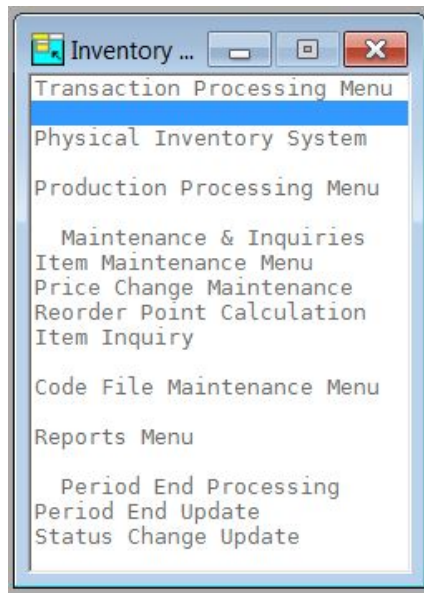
Inventory ...

Transaction Processing Menu

Physical Inventory System

Production Processing Menu

Maintenance & Inquiries
Item Maintenance Menu
Price Change Maintenance
Reorder Point Calculation
Item Inquiry

Code File Maintenance Menu

Reports Menu

Period End Processing
Period End Update
Status Change Update